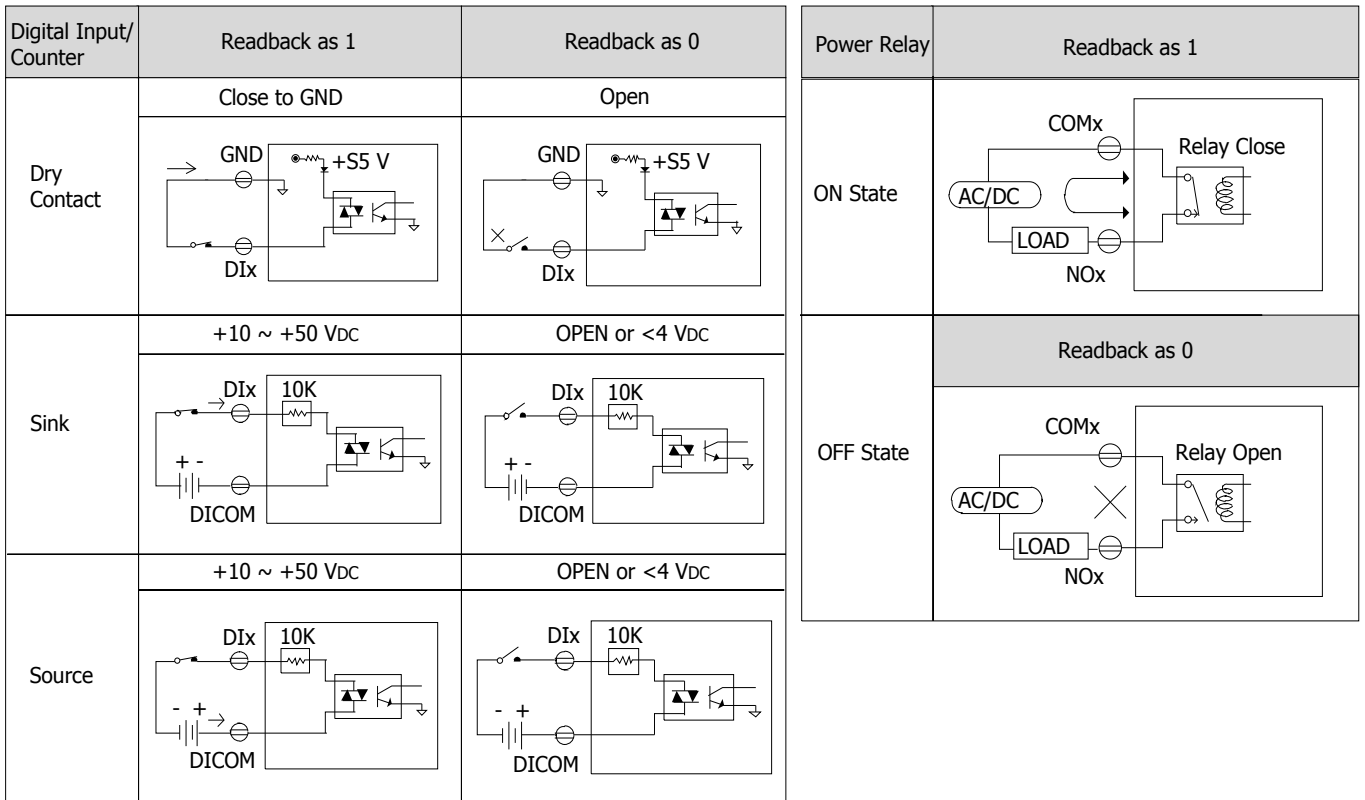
| Digital Input/ Counter | Readback as 1 | Readback as 0 |
|---|---|---|
| | Close to GND | Open |
| Dry Contact | GND +S5 V DIx | GND +S5 V DIx |
| | +10 ~ +50 VDC | OPEN or <4 VDC |
| Sink | DIx 10K + - DICOM | DIx 10K + - DICOM |
| | +10 ~ +50 VDC | OPEN or <4 VDC |
| Source | DIx 10K - + DICOM | DIx 10K - + DICOM |

| Power Relay | Readback as 1 |
|---|---|
| ON State | COMx Relay Close AC/DC LOAD NOx |
| | Readback as 0 |
| OFF State | COMx Relay Open AC/DC LOAD NOx |